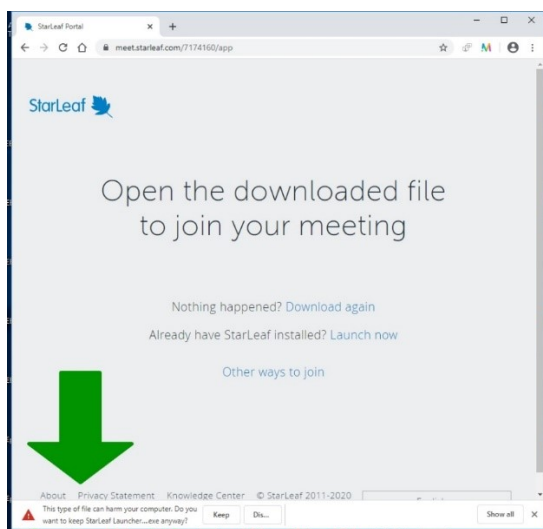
StarLeaf Portal ×

meet.starleaf.com/7174160/app

StarLeaf

Open the downloaded file to join your meeting

Nothing happened? Download again

Already have StarLeaf installed? Launch now

Other ways to join

About Privacy Statement Knowledge Center © StarLeaf 2011-2020

This type of file can harm your computer. Do you want to keep StarLeaf Launcher....exe anyway?

Keep

Dis...

Show all